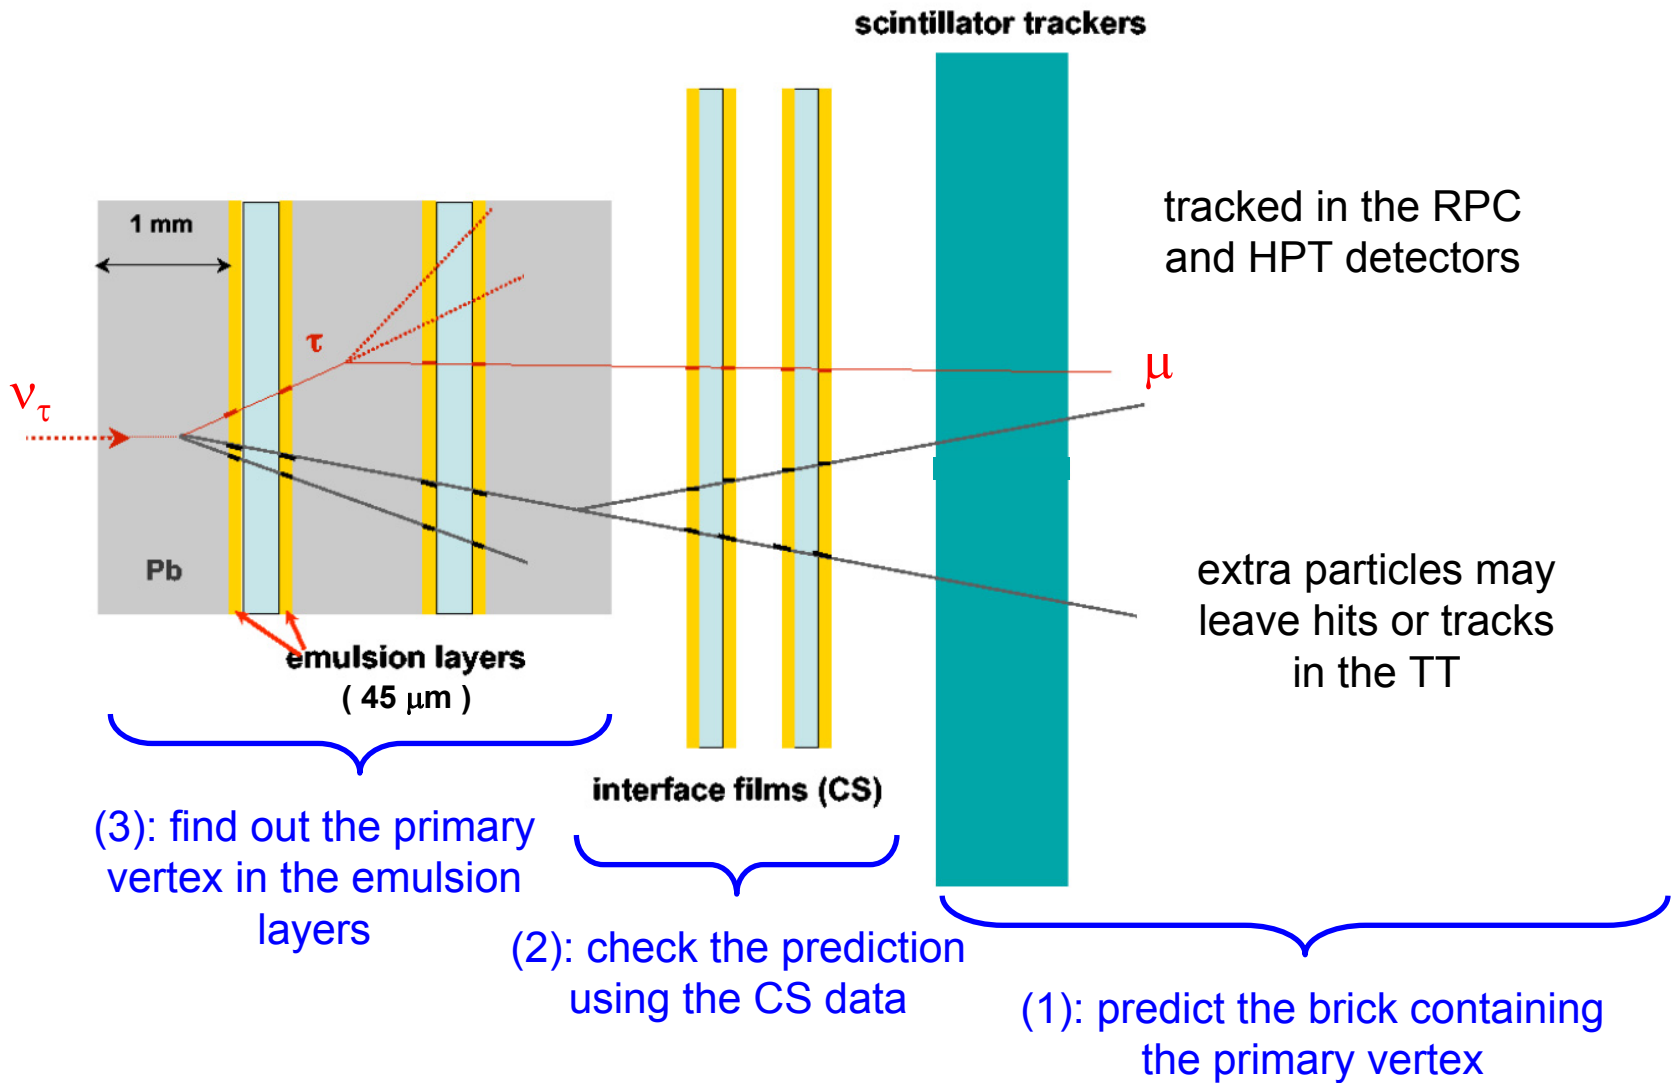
scintillator trackers

1 mm

$\nu_\tau$

$\tau$

$\mu$

tracked in the RPC and HPT detectors

Pb

extra particles may leave hits or tracks in the TT

emulsion layers ( 45 $\mu$m )

interface films (CS)

(3): find out the primary vertex in the emulsion layers

(2): check the prediction using the CS data

(1): predict the brick containing the primary vertex